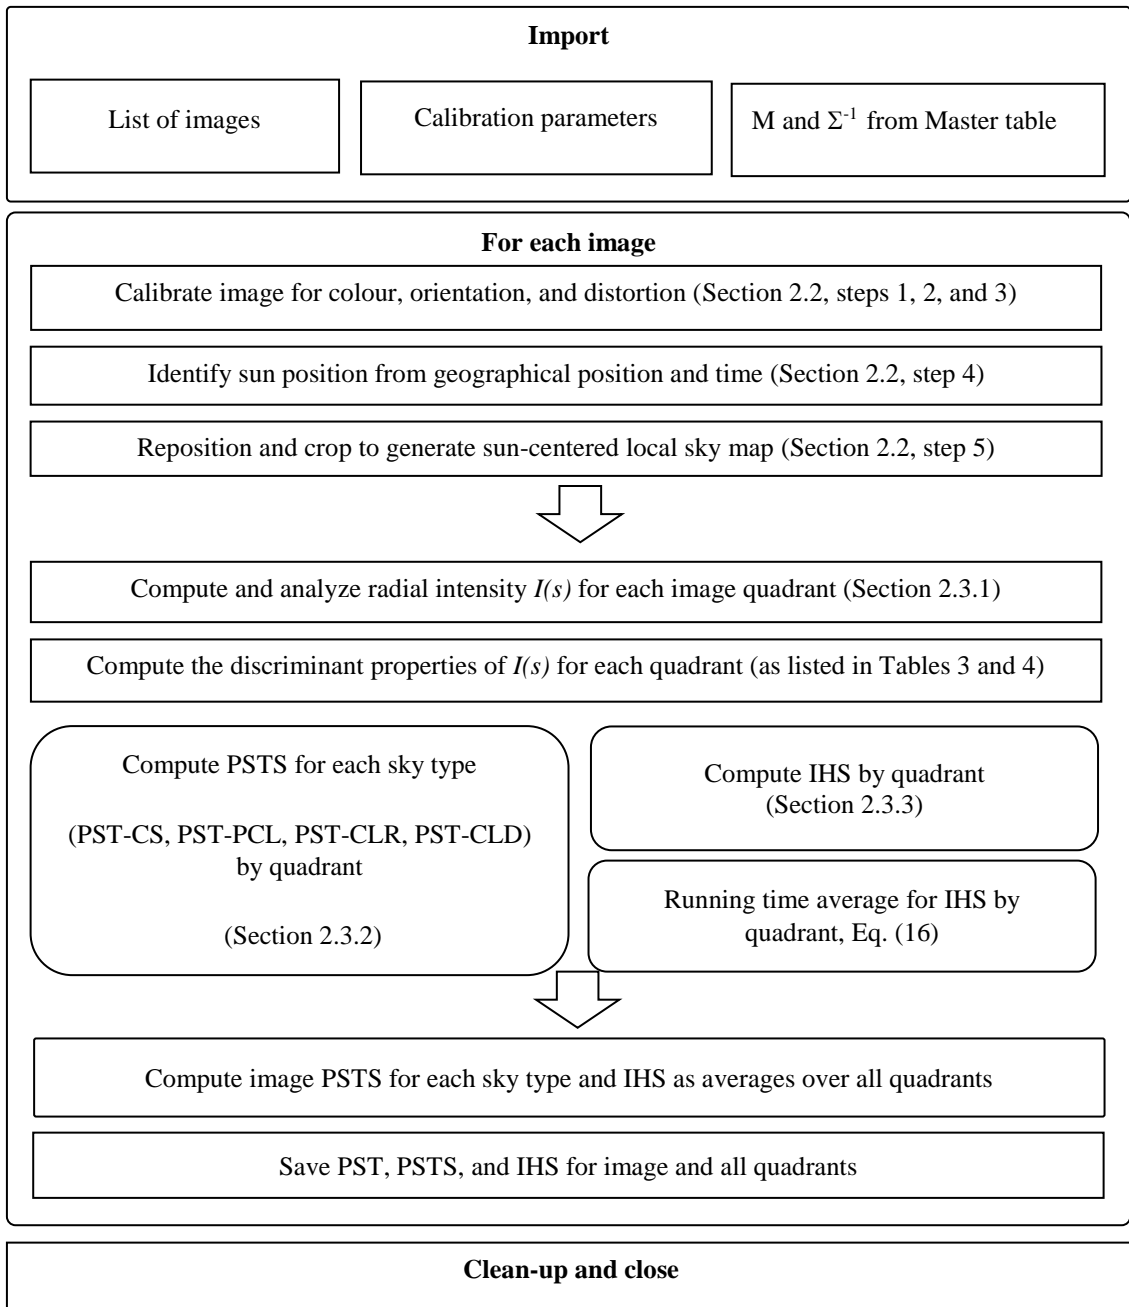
**Import**

List of images

Calibration parameters

M and $\Sigma^{-1}$ from Master table

**For each image**

Calibrate image for colour, orientation, and distortion (Section 2.2, steps 1, 2, and 3)

Identify sun position from geographical position and time (Section 2.2, step 4)

Reposition and crop to generate sun-centered local sky map (Section 2.2, step 5)

Compute and analyze radial intensity *I(s)* for each image quadrant (Section 2.3.1)

Compute the discriminant properties of *I(s)* for each quadrant (as listed in Tables 3 and 4)

Compute PSTS for each sky type

(PST-CS, PST-PCL, PST-CLR, PST-CLD) by quadrant

(Section 2.3.2)

Compute IHS by quadrant (Section 2.3.3)

Running time average for IHS by quadrant, Eq. (16)

Compute image PSTS for each sky type and IHS as averages over all quadrants

Save PST, PSTS, and IHS for image and all quadrants

**Clean-up and close**